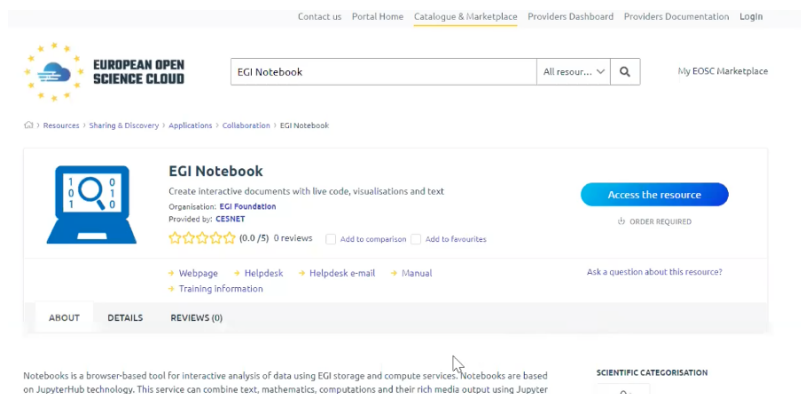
Contact us Portal Home Catalogue & Marketplace Providers Dashboard Providers Documentation Login

EUROPEAN OPEN SCIENCE CLOUD

EGI Notebook

All resour...

My EOSC Marketplace

Resources > Sharing & Discovery > Applications > Collaboration > EGI Notebook

1 0 1 0 1 0 1 0 1 0

EGI Notebook

Create interactive documents with live code, visualisations and text

Organisation: EGI Foundation

Provided by: CESNET

(0.0 /5) 0 reviews

Add to comparison

Add to favourites

Access the resource

ORDER REQUIRED

Webpage Helpdesk Helpdesk e-mail Manual

Training information

Ask a question about this resource?

ABOUT DETAILS REVIEWS (0)

Notebooks is a browser-based tool for interactive analysis of data using EGI storage and compute services. Notebooks are based on JupyterHub technology. This service can combine text, mathematics, computations and their rich media output using Jupyter

SCIENTIFIC CATEGORISATION